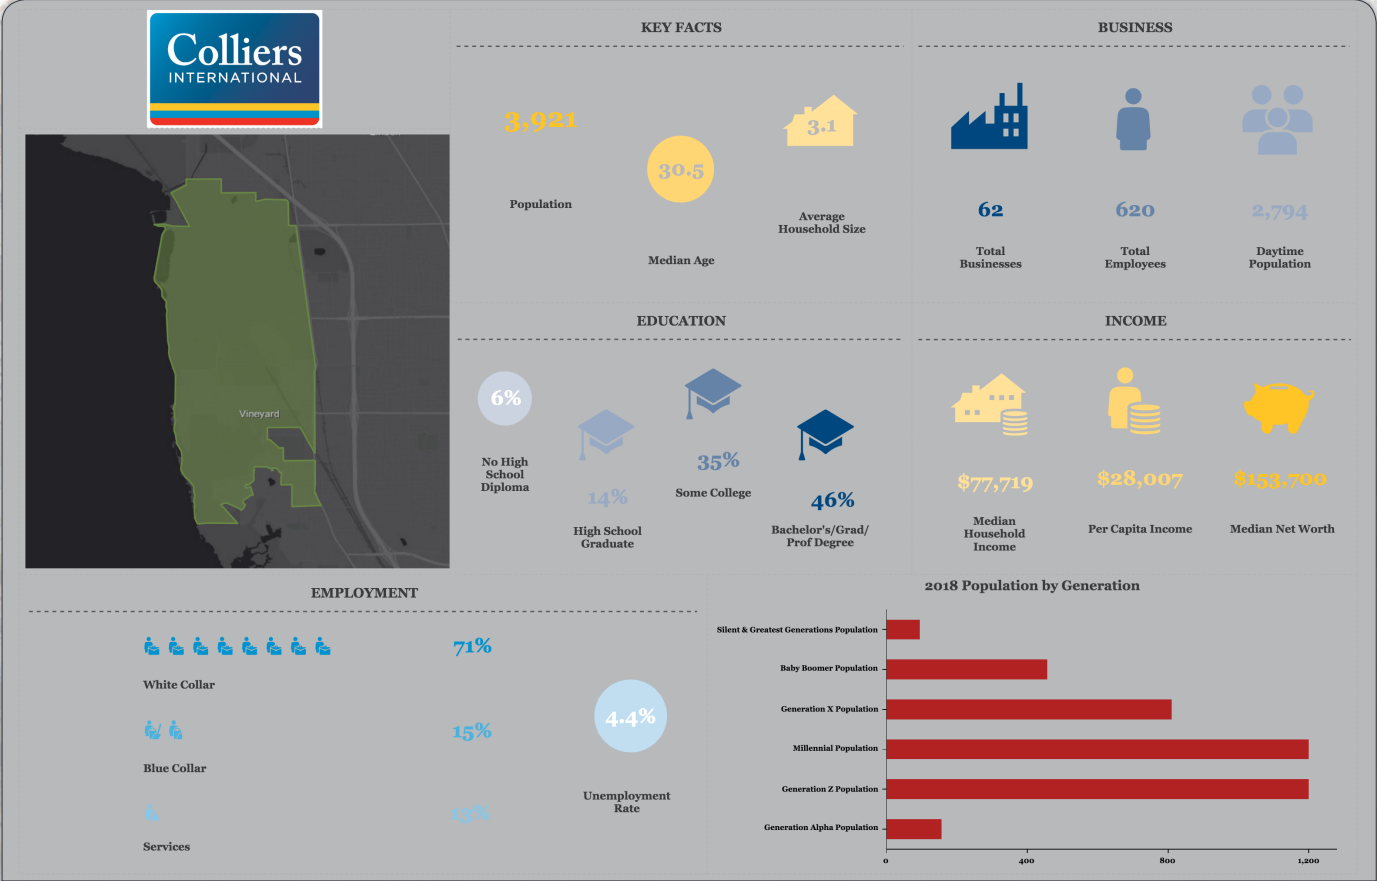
Colliers INTERNATIONAL

Vineyard

KEY FACTS

3,921

Population

30.5

Median Age

3.1

Average Household Size

BUSINESS

62

Total Businesses

620

Total Employees

2,794

Daytime Population

EDUCATION

6%

No High School Diploma

14%

High School Graduate

35%

Some College

46%

Bachelor's/Grad/ Prof Degree

INCOME

$77,719

Median Household Income

$28,007

Per Capita Income

$153,700

Median Net Worth

EMPLOYMENT

71%

White Collar

15%

Blue Collar

15%

Services

4.4%

Unemployment Rate

2018 Population by Generation

Silent & Greatest Generations Population

Baby Boomer Population

Generation X Population

Millennial Population

Generation Z Population

Generation Alpha Population

0

400

800

1,200